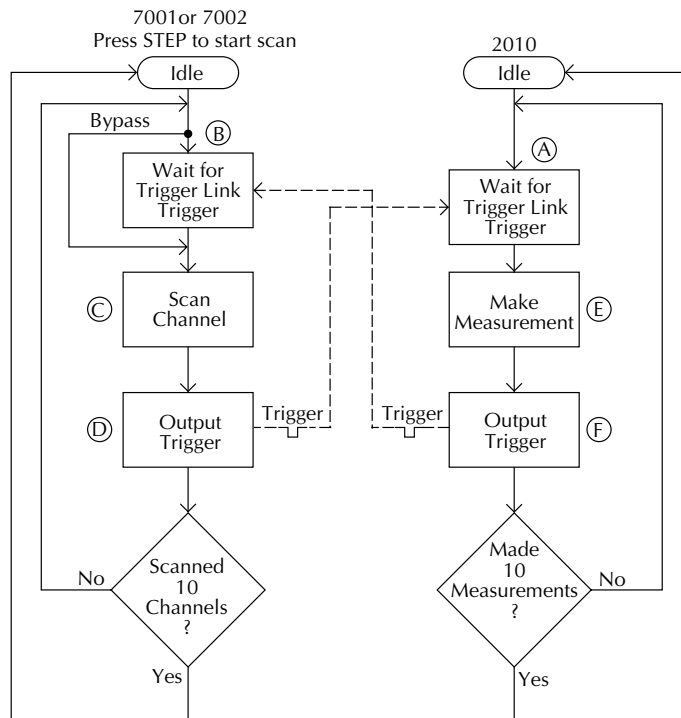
7001or 7002
Press STEP to start scan

Idle

Bypass

B

Wait for Trigger Link Trigger

C

Scan Channel

D

Output Trigger

Trigger

Scanned 10 Channels ?

No

Yes

2010

Idle

A

Wait for Trigger Link Trigger

Make Measurement

E

Trigger

Output Trigger

F

Made 10 Measurements ?

No

Yes